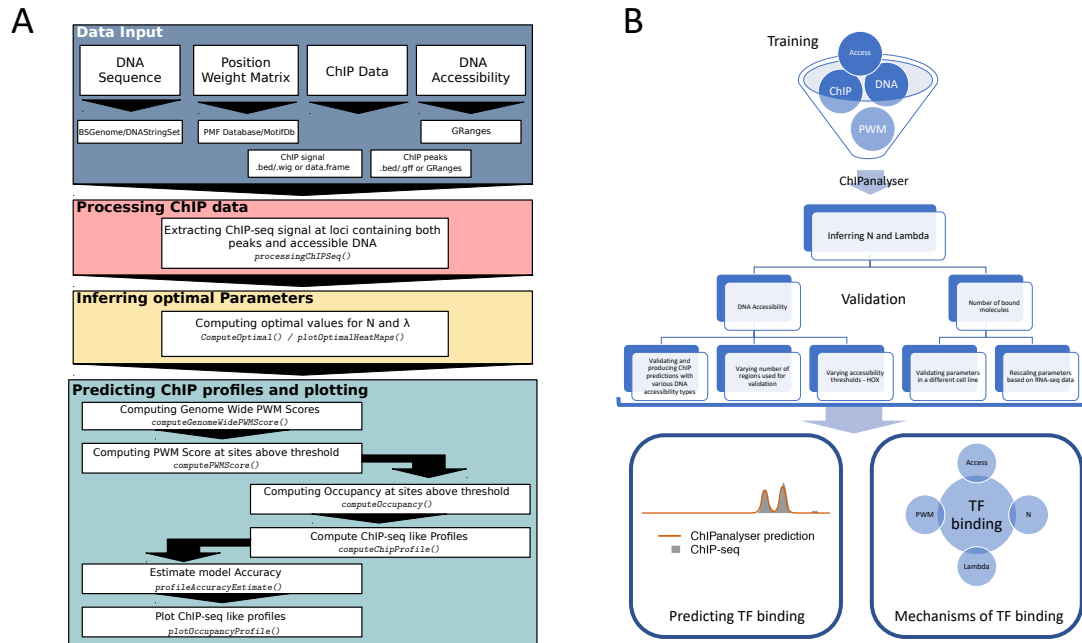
A

Data Input

DNA Sequence

Position Weight Matrix

ChIP Data

DNA Accessibility

BSGenome/DNAStringSet

PMF Database/MotifDb

GRanges

ChIP signal .bed/.wig or data.frame

ChIP peaks .bed/.gff or GRanges

Processing ChIP data

Extracting ChIP-seq signal at loci containing both peaks and accessible DNA
processingChIPSeq()

Inferring optimal Parameters

Computing optimal values for N and λ
ComputeOptimal() / plotOptimalHeatMaps()

Predicting ChIP profiles and plotting

Computing Genome Wide PWM Scores
computeGenomeWidePWMScore()

Computing PWM Score at sites above threshold
computePWMScore()

Computing Occupancy at sites above threshold
computeOccupancy()

Compute ChIP-seq like Profiles
computeChipProfile()

Estimate model Accuracy
profileAccuracyEstimate()

Plot ChIP-seq like profiles
plotOccupancyProfile()

B

Training

Access

ChIP

DNA

PWM

ChIPanalyser

Inferring N and Lambda

DNA Accessibility

Validation

Number of bound molecules

Validating and producing ChIP predictions with various DNA accessibility types

Varying number of regions used for validation

Varying accessibility thresholds - HOX

Validating parameters in a different cell line

Rescaling parameters based on RNA-seq data

ChIPanalyser prediction
ChIP-seq

Predicting TF binding

Access

PWM

TF binding

N

Lambda

Mechanisms of TF binding